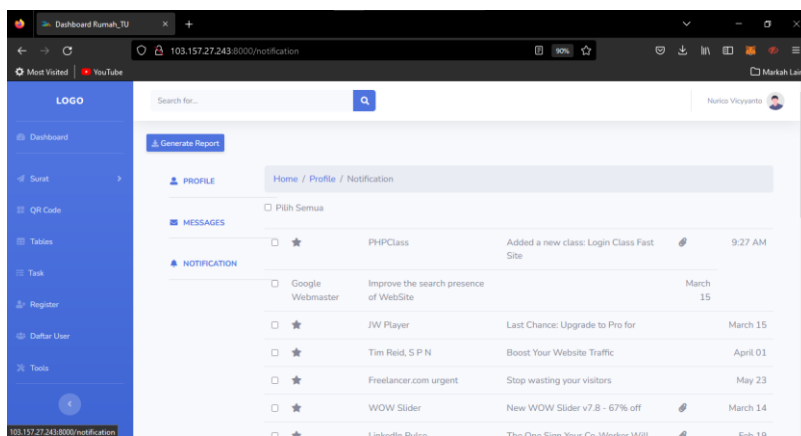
Dashboard Rumah_TU

103.157.27.243:8000/notification

90%

Most Visited YouTube

Markah Lain

LOGO

Dashboard

Surat

QR Code

Tables

Task

Register

Daftar User

Tools

Search for...

Nurico Vicyyanto

Generate Report

PROFILE

MESSAGES

NOTIFICATION

Home / Profile / Notification

Pilih Semua

| | | | | |
|---|---|---|---|---|
| PHPClass | Added a new class: Login Class Fast Site | | 9:27 AM |
| Google Webmaster | Improve the search presence of WebSite | | March 15 |
| JW Player | Last Chance: Upgrade to Pro for | | March 15 |
| Tim Reid, S P N | Boost Your Website Traffic | | April 01 |
| Freelancer.com urgent | Stop wasting your visitors | | May 23 |
| WOW Slider | New WOW Slider v7.8 - 67% off | | March 14 |
| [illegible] | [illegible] | | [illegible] |

103.157.27.243:8000/notification